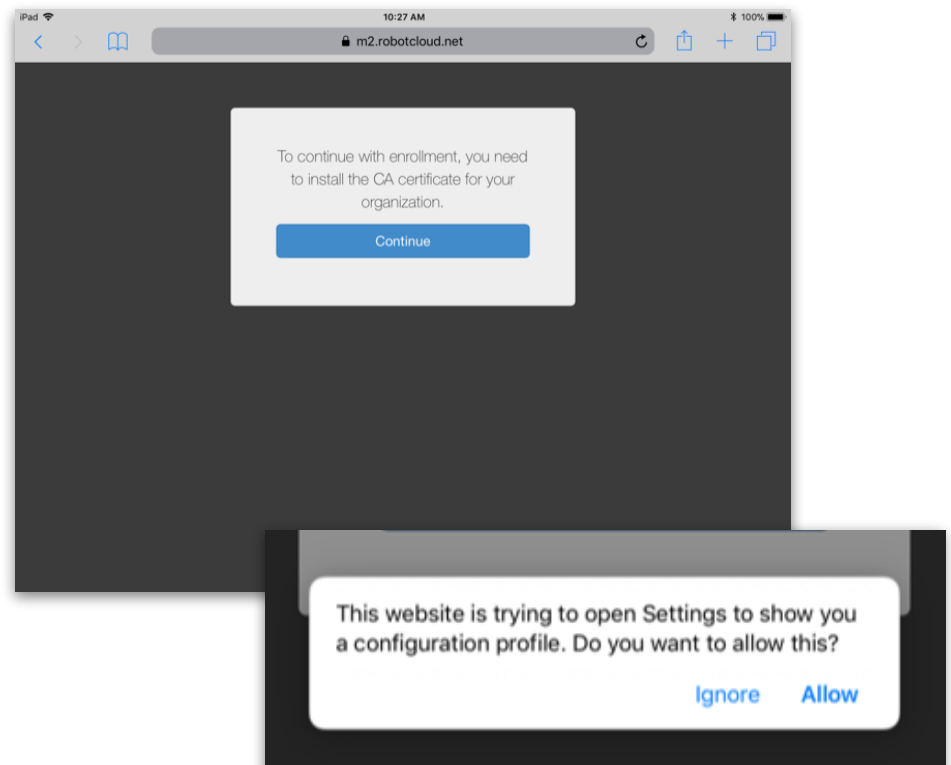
iPad
10:27 AM
100%
m2.robotcloud.net

To continue with enrollment, you need to install the CA certificate for your organization.

Continue

This website is trying to open Settings to show you a configuration profile. Do you want to allow this?

Ignore Allow